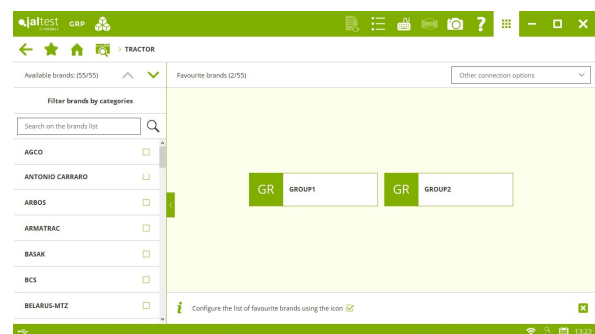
jaltest GRP

> TRACTOR

Available brands: (55/55)

Filter brands by categories

Search on the brands list

AGCO

ANTONIO CARRARO

ARBOS

ARMATRAC

BASAK

BCS

BELARUS-MTZ

Favourite brands (2/55)

Other connection options

GR GROUP1

GR GROUP2

Configure the list of favourite brands using the icon

13:23